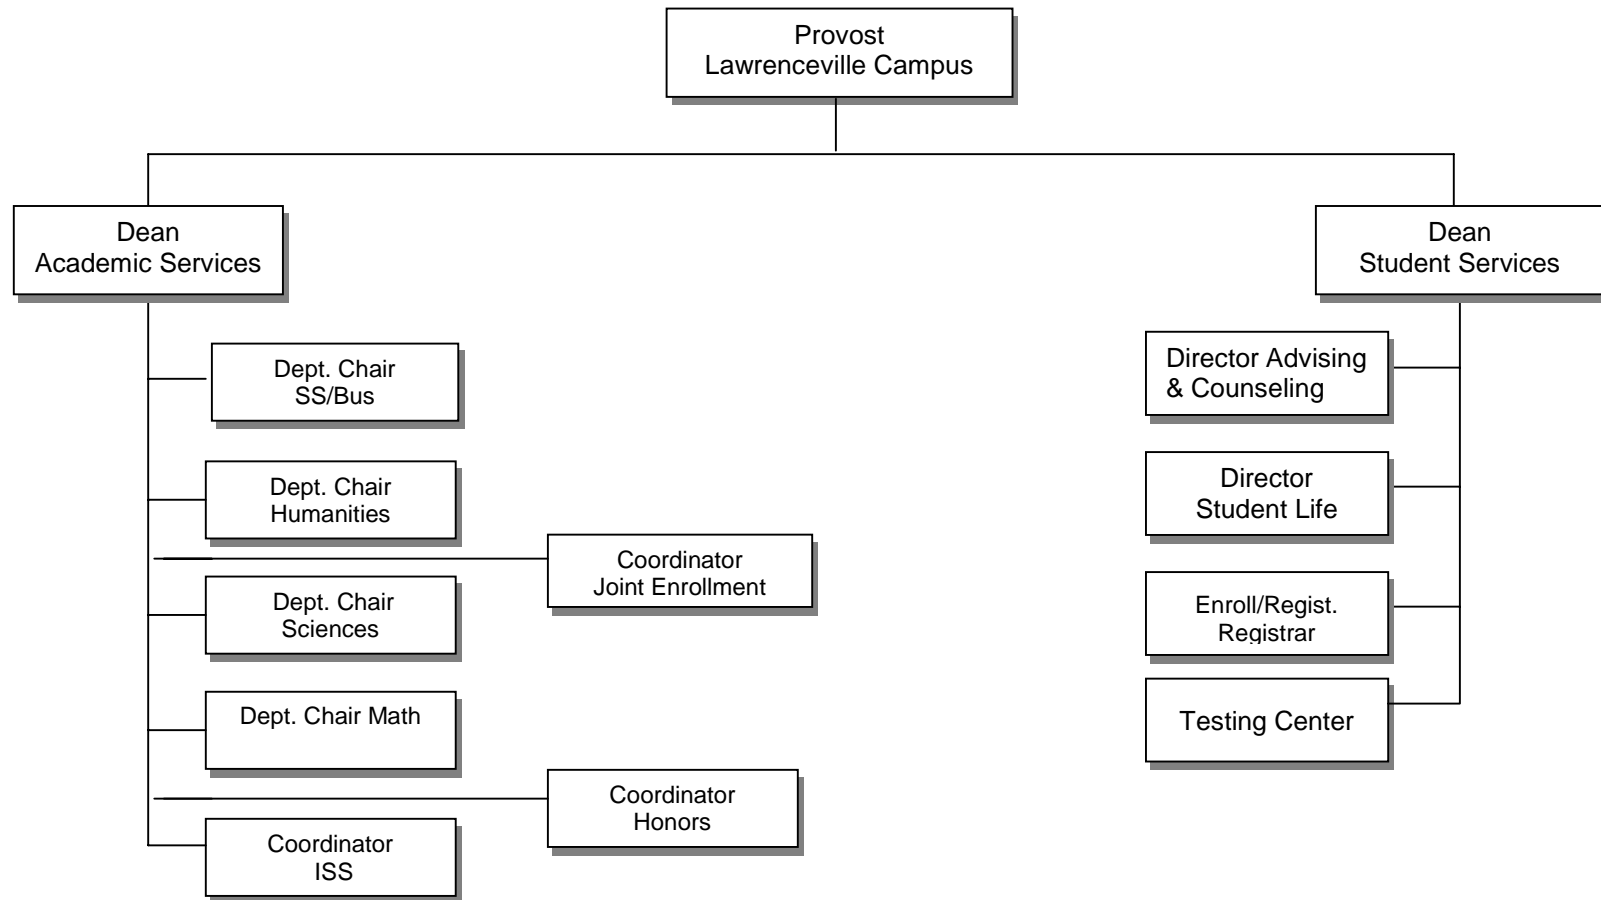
Provost
Lawrenceville Campus

Dean
Academic Services

Dept. Chair
SS/Bus

Dept. Chair
Humanities

Coordinator
Joint Enrollment

Dept. Chair
Sciences

Dept. Chair Math

Coordinator
Honors

Coordinator
ISS

Dean
Student Services

Director Advising
& Counseling

Director
Student Life

Enroll/Regist.
Registrar

Testing Center